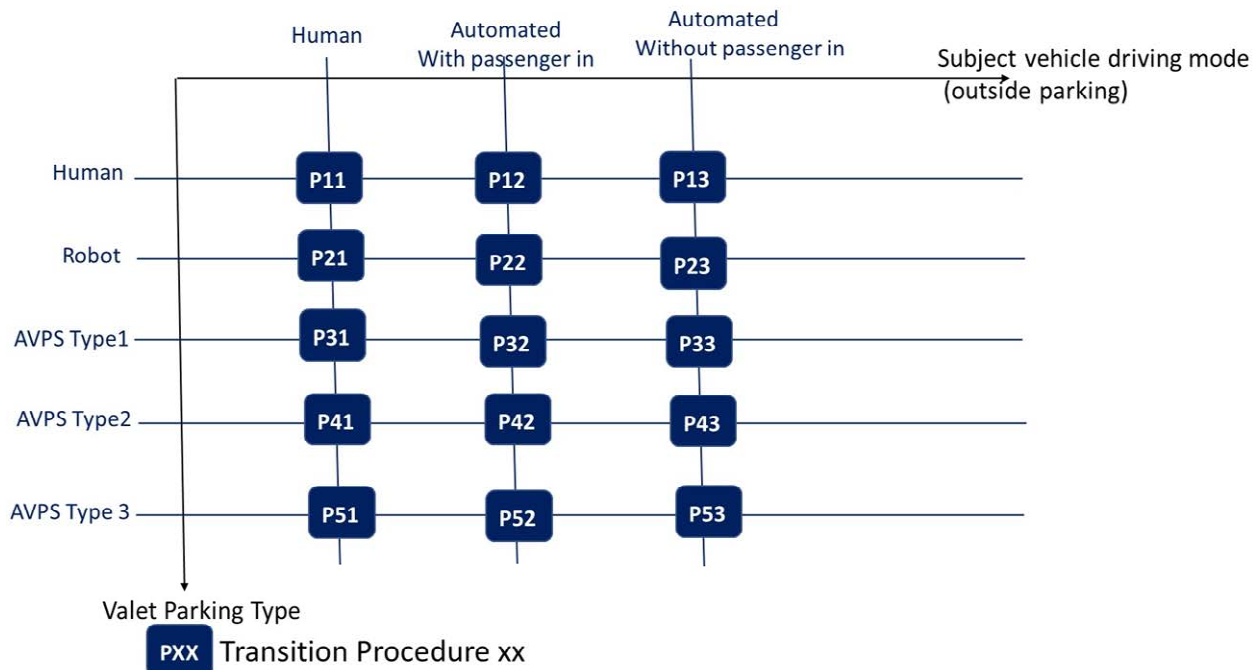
Human

Automated
With passenger in

Automated
Without passenger in

Subject vehicle driving mode
(outside parking)

| | Human | Automated With passenger in | Automated Without passenger in |
|---|---|---|---|
| Human | P11 | P12 | P13 |
| Robot | P21 | P22 | P23 |
| AVPS Type1 | P31 | P32 | P33 |
| AVPS Type2 | P41 | P42 | P43 |
| AVPS Type 3 | P51 | P52 | P53 |

Valet Parking Type

PXX Transition Procedure xx